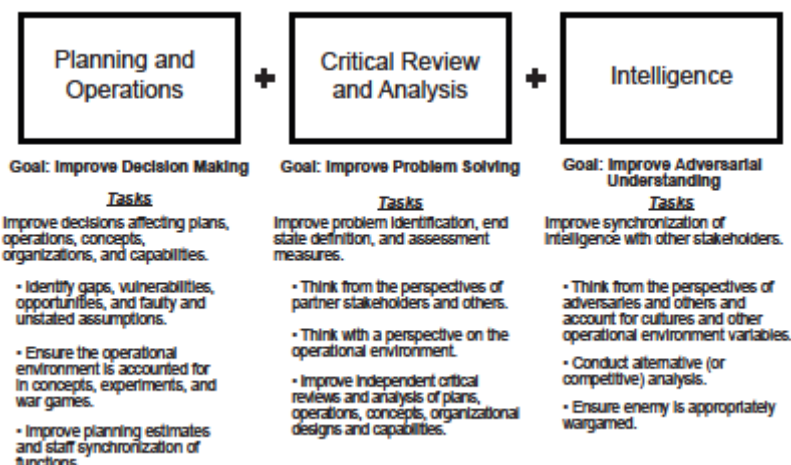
Planning and Operations

+

Critical Review and Analysis

+

Intelligence

Goal: Improve Decision Making

Tasks

Improve decisions affecting plans, operations, concepts, organizations, and capabilities.

• Identify gaps, vulnerabilities, opportunities, and faulty and unstated assumptions.

• Ensure the operational environment is accounted for in concepts, experiments, and war games.

• Improve planning estimates and staff synchronization of functions.

Goal: Improve Problem Solving

Tasks

Improve problem identification, end state definition, and assessment measures.

• Think from the perspectives of partner stakeholders and others.

• Think with a perspective on the operational environment.

• Improve independent critical reviews and analysis of plans, operations, concepts, organizational designs and capabilities.

Goal: Improve Adversarial Understanding

Tasks

Improve synchronization of intelligence with other stakeholders.

• Think from the perspectives of adversaries and others and account for cultures and other operational environment variables.

• Conduct alternative (or competitive) analysis.

• Ensure enemy is appropriately wargamed.